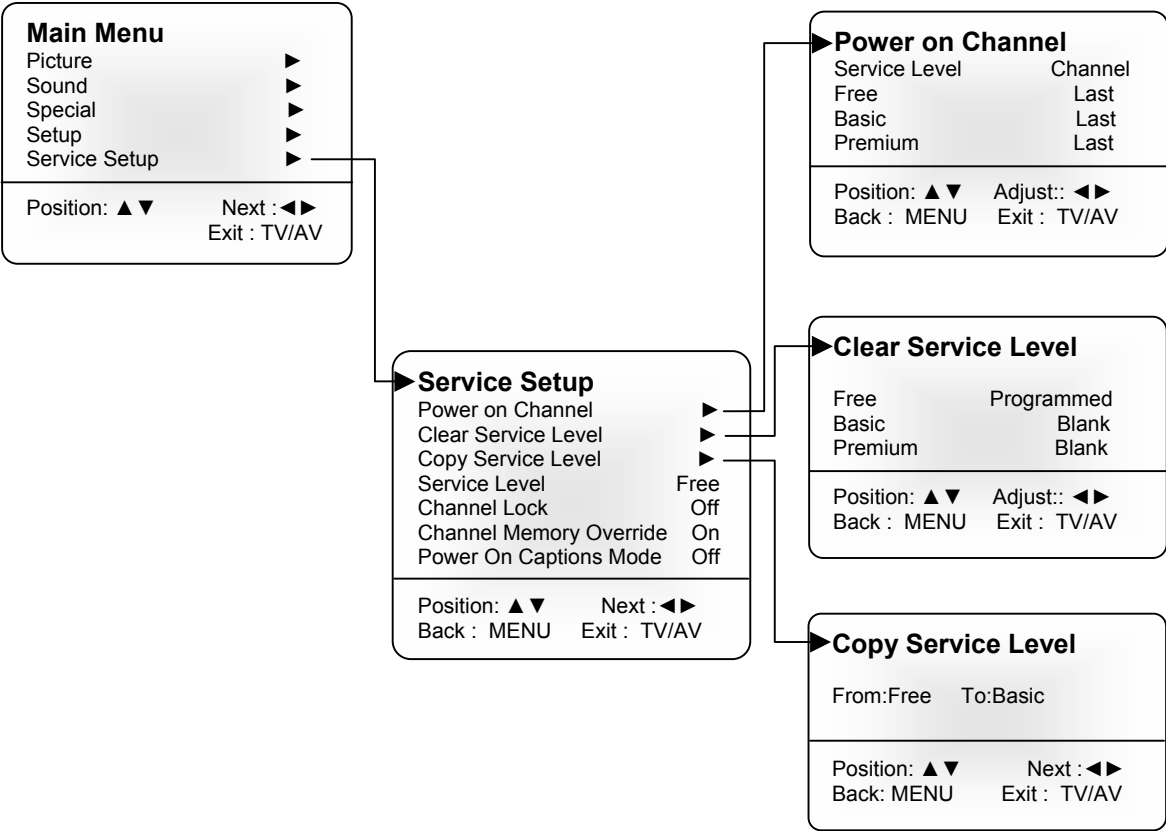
**Main Menu**
Picture ►
Sound ►
Special ►
Setup ►
Service Setup ►

Position: ▲▼ Next :◄►
Exit : TV/AV

►**Power on Channel**

| Service Level | Channel |
|---|---|
| Free | Last |
| Basic | Last |
| Premium | Last |

Position: ▲▼ Adjust:: ◄►
Back : MENU Exit : TV/AV

►**Service Setup**
Power on Channel ►
Clear Service Level ►
Copy Service Level ►

| | |
|---|---|
| Service Level | Free |
| Channel Lock | Off |
| Channel Memory Override | On |
| Power On Captions Mode | Off |

Position: ▲▼ Next :◄►
Back : MENU Exit : TV/AV

►**Clear Service Level**

| | |
|---|---|
| Free | Programmed |
| Basic | Blank |
| Premium | Blank |

Position: ▲▼ Adjust:: ◄►
Back : MENU Exit : TV/AV

►**Copy Service Level**

From:Free To:Basic

Position: ▲▼ Next :◄►
Back: MENU Exit : TV/AV